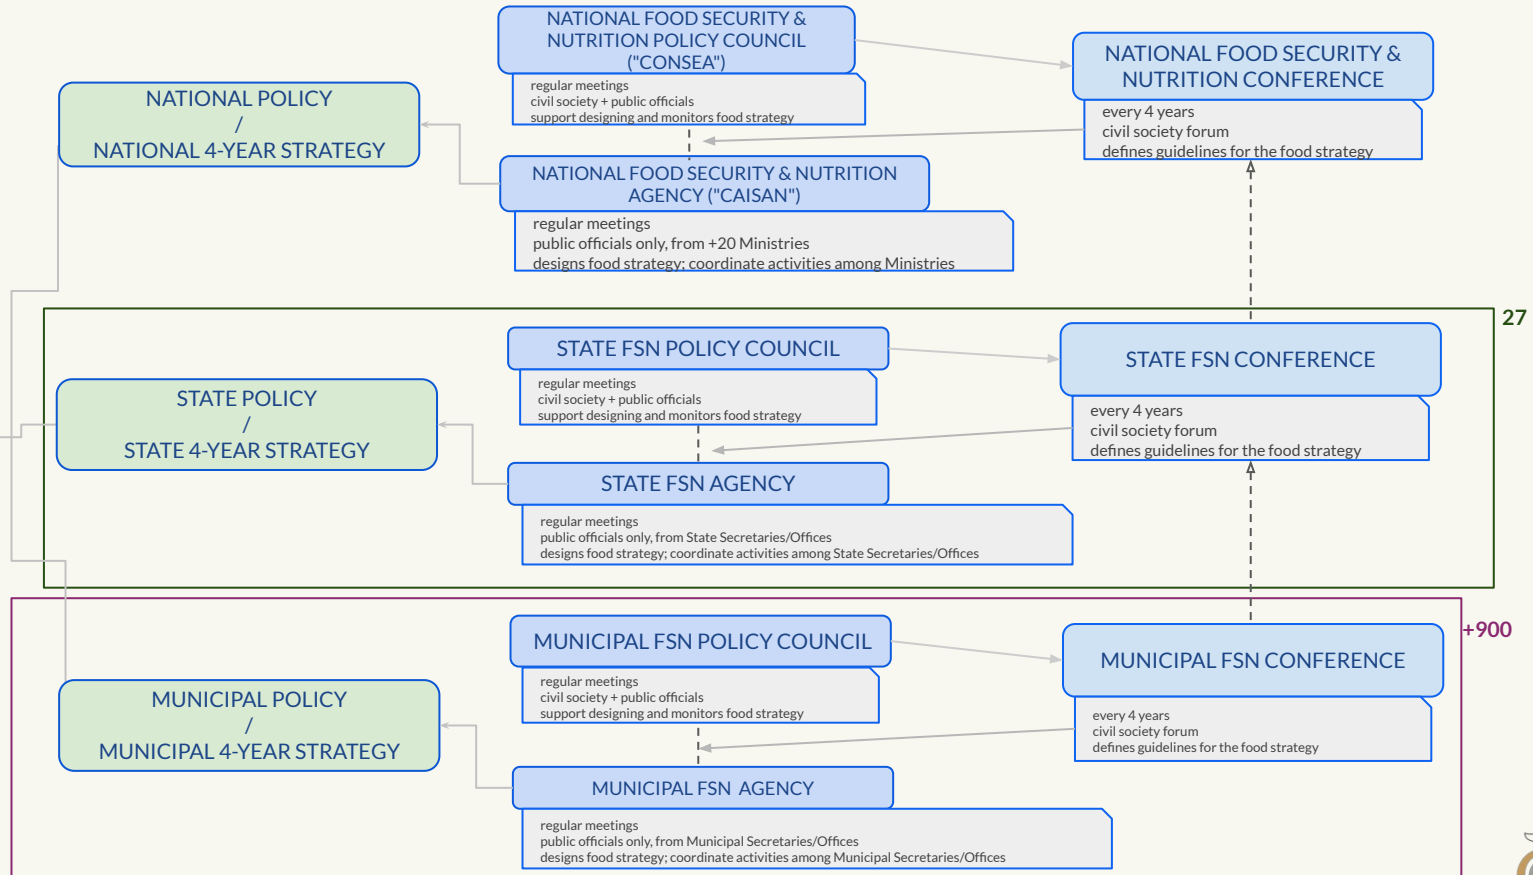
NATIONAL FOOD SECURITY & NUTRITION POLICY COUNCIL ("CONSEA")

regular meetings
civil society + public officials
support designing and monitors food strategy

NATIONAL FOOD SECURITY & NUTRITION CONFERENCE

every 4 years
civil society forum
defines guidelines for the food strategy

NATIONAL POLICY
/
NATIONAL 4-YEAR STRATEGY

NATIONAL FOOD SECURITY & NUTRITION AGENCY ("CAISAN")

regular meetings
public officials only, from +20 Ministries
designs food strategy; coordinate activities among Ministries

27

STATE FSN POLICY COUNCIL

regular meetings
civil society + public officials
support designing and monitors food strategy

STATE FSN CONFERENCE

every 4 years
civil society forum
defines guidelines for the food strategy

STATE POLICY
/
STATE 4-YEAR STRATEGY

STATE FSN AGENCY

regular meetings
public officials only, from State Secretaries/Offices
designs food strategy; coordinate activities among State Secretaries/Offices

+900

MUNICIPAL FSN POLICY COUNCIL

regular meetings
civil society + public officials
support designing and monitors food strategy

MUNICIPAL FSN CONFERENCE

every 4 years
civil society forum
defines guidelines for the food strategy

MUNICIPAL POLICY
/
MUNICIPAL 4-YEAR STRATEGY

MUNICIPAL FSN AGENCY

regular meetings
public officials only, from Municipal Secretaries/Offices
designs food strategy; coordinate activities among Municipal Secretaries/Offices